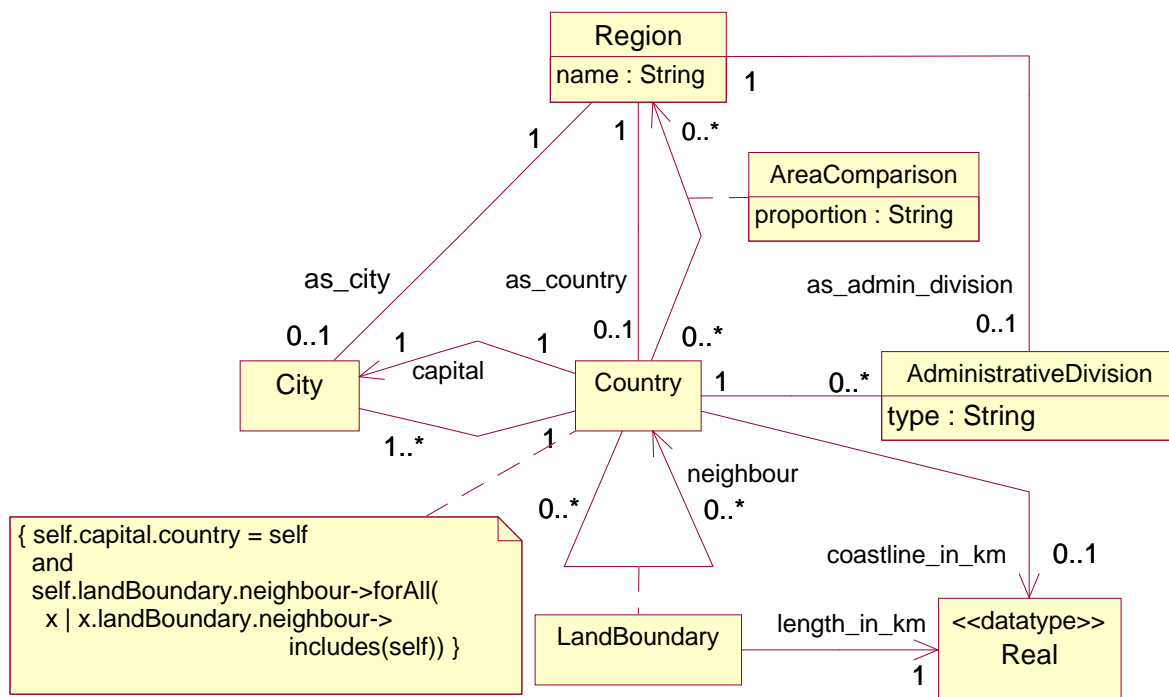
Region
name : String

1

1

1

0..*

AreaComparison
proportion : String

as_city

as_country

as_admin_division

0..1

0..1

0..*

0..1

1

1

City

capital

Country

1

0..*

AdministrativeDivision
type : String

1..*

1

neighbour

0..*

0..*

{ self.capital.country = self
and
self.landBoundary.neighbour->forAll(
x | x.landBoundary.neighbour->
includes(self)) }

coastline_in_km

0..1

LandBoundary

length_in_km

<<datatype>>
Real

1